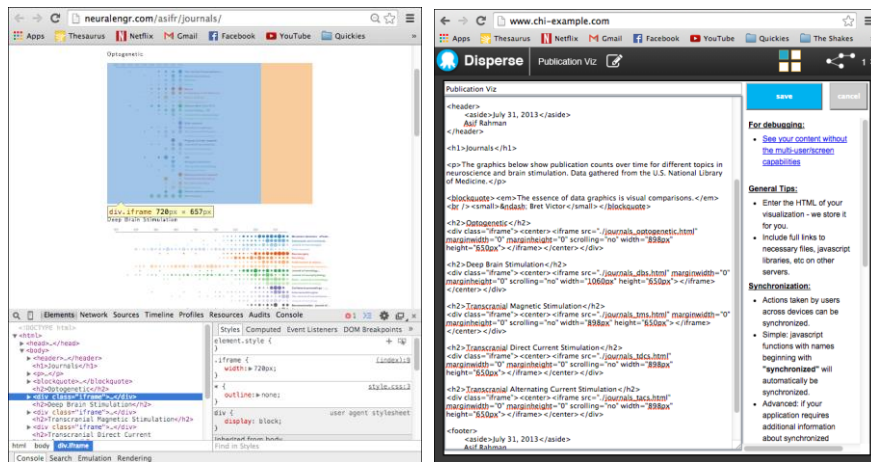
neuralengr.com/asifr/journals/

Apps Thesaurus Netflix Gmail Facebook YouTube Quickies

Optogenetic

div.iframe 720px × 657px

Deep Brain Stimulation

Elements Network Sources Timeline Profiles Resources Audits Console

<!DOCTYPE html>
▼<html>
▶<head>…</head>
▼<body>
▶<header>…</header>
<h1>Journals</h1>
▶<p>…</p>
▶<blockquote>…</blockquote>
<h2>Optogenetic</h2>
▶<div class="iframe">…</div>
<h2>Deep Brain Stimulation</h2>
▶<div class="iframe">…</div>
<h2>Transcranial Magnetic Stimulation</h2>
▶<div class="iframe">…</div>
<h2>Transcranial Direct Current

html body div.iframe

Styles Computed Event Listeners DOM Breakpoints

element.style {
}

.iframe { (index):8
width: 720px;
}

* { style.css:3
outline: none;
}

div { user agent stylesheet
display: block;
}

Inherited from body

Find in Styles

Console Search Emulation Rendering

www.chi-example.com

Apps Thesaurus Netflix Gmail Facebook YouTube Quickies The Shakes

Disperse Publication Viz

Publication Viz

<header>
<aside>July 31, 2013</aside>
Asif Rahman
</header>

<h1>Journals</h1>

<p>The graphics below show publication counts over time for different topics in neuroscience and brain stimulation. Data gathered from the U.S. National Library of Medicine.</p>

<blockquote><em>The essence of data graphics is visual comparisons.</em><br /><small>&ndash; Bret Victor</small></blockquote>

<h2>Optogenetic</h2>
<div class="iframe"><center><iframe src="./journals_optogenetic.html" marginwidth="0" marginheight="0" scrolling="no" width="898px" height="650px"></iframe></center></div>

<h2>Deep Brain Stimulation</h2>
<div class="iframe"><center><iframe src="./journals_dbs.html" marginwidth="0" marginheight="0" scrolling="no" width="1060px" height="650px"></iframe></center></div>

<h2>Transcranial Magnetic Stimulation</h2>
<div class="iframe"><center><iframe src="./journals_tms.html" marginwidth="0" marginheight="0" scrolling="no" width="898px" height="650px"></iframe></center></div>

<h2>Transcranial Direct Current Stimulation</h2>
<div class="iframe"><center><iframe src="./journals_tdcs.html" marginwidth="0" marginheight="0" scrolling="no" width="898px" height="650px"></iframe></center></div>

<h2>Transcranial Alternating Current Stimulation</h2>
<div class="iframe"><center><iframe src="./journals_tacs.html" marginwidth="0" marginheight="0" scrolling="no" width="898px" height="650px"></iframe></center></div>

<footer>
<aside>July 31, 2013</aside>
Asif Rahman

save cancel

For debugging:
• See your content without the multi-user/screen capabilities

General Tips:
• Enter the HTML of your visualization - we store it for you.
• Include full links to necessary files, javascript libraries, etc on other servers.

Synchronization:
• Actions taken by users across devices can be synchronized.
• Simple: javascript functions with names beginning with "synchronized" will automatically be synchronized.
• Advanced: if your application requires additional information about synchronized